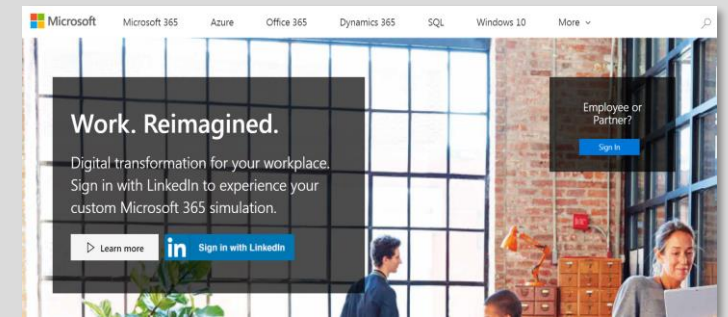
Microsoft Microsoft 365 Azure Office 365 Dynamics 365 SQL Windows 10 More

Work. Reimagined.

Digital transformation for your workplace. Sign in with LinkedIn to experience your custom Microsoft 365 simulation.

Learn more

in Sign in with LinkedIn

Employee or Partner?

Sign In